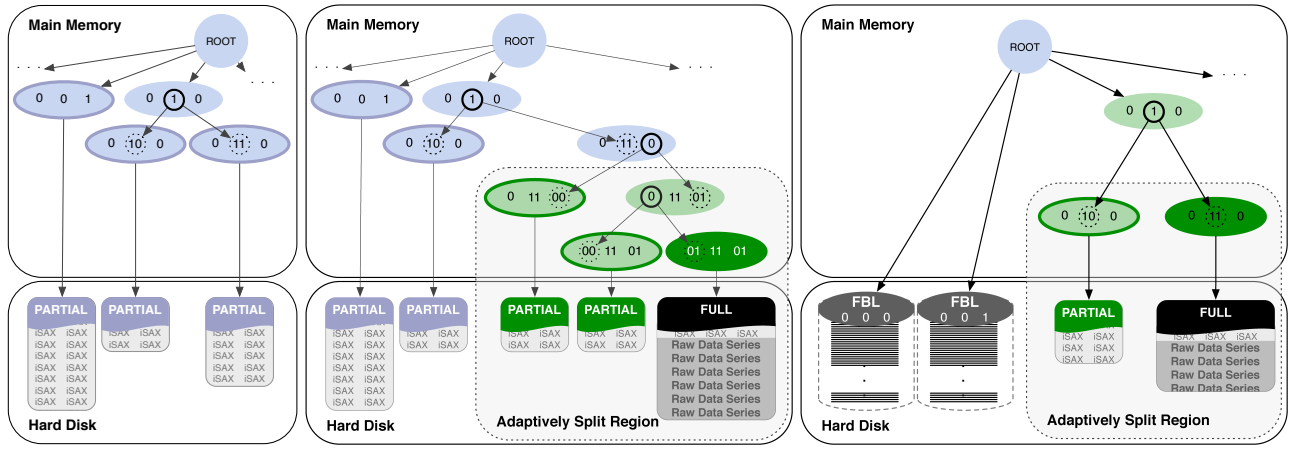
Main Memory

ROOT

...

...

0 0 1

0 1 0

0 10 0

0 11 0

PARTIAL
iSAX iSAX
iSAX iSAX
iSAX iSAX
iSAX iSAX
iSAX iSAX
iSAX iSAX
iSAX iSAX

PARTIAL
iSAX iSAX
iSAX iSAX

PARTIAL
iSAX iSAX
iSAX iSAX
iSAX iSAX
iSAX iSAX
iSAX iSAX

Hard Disk

Main Memory

ROOT

...

...

0 0 1

0 1 0

0 10 0

0 11 0

0 11 00

0 11 01

00 11 01

01 11 01

PARTIAL
iSAX iSAX
iSAX iSAX
iSAX iSAX
iSAX iSAX
iSAX iSAX
iSAX iSAX
iSAX iSAX

PARTIAL
iSAX iSAX
iSAX iSAX

PARTIAL
iSAX iSAX
iSAX iSAX

PARTIAL
iSAX iSAX
iSAX iSAX

FULL
iSAX iSAX iSAX
Raw Data Series
Raw Data Series
Raw Data Series
Raw Data Series
Raw Data Series
Raw Data Series

Hard Disk

Adaptively Split Region

Main Memory

ROOT

...

0 1 0

0 10 0

0 11 0

FBL
0 0 0

FBL
0 0 1

PARTIAL
iSAX iSAX
iSAX iSAX
iSAX iSAX

FULL
iSAX iSAX iSAX
Raw Data Series
Raw Data Series
Raw Data Series
Raw Data Series

Hard Disk

Adaptively Split Region